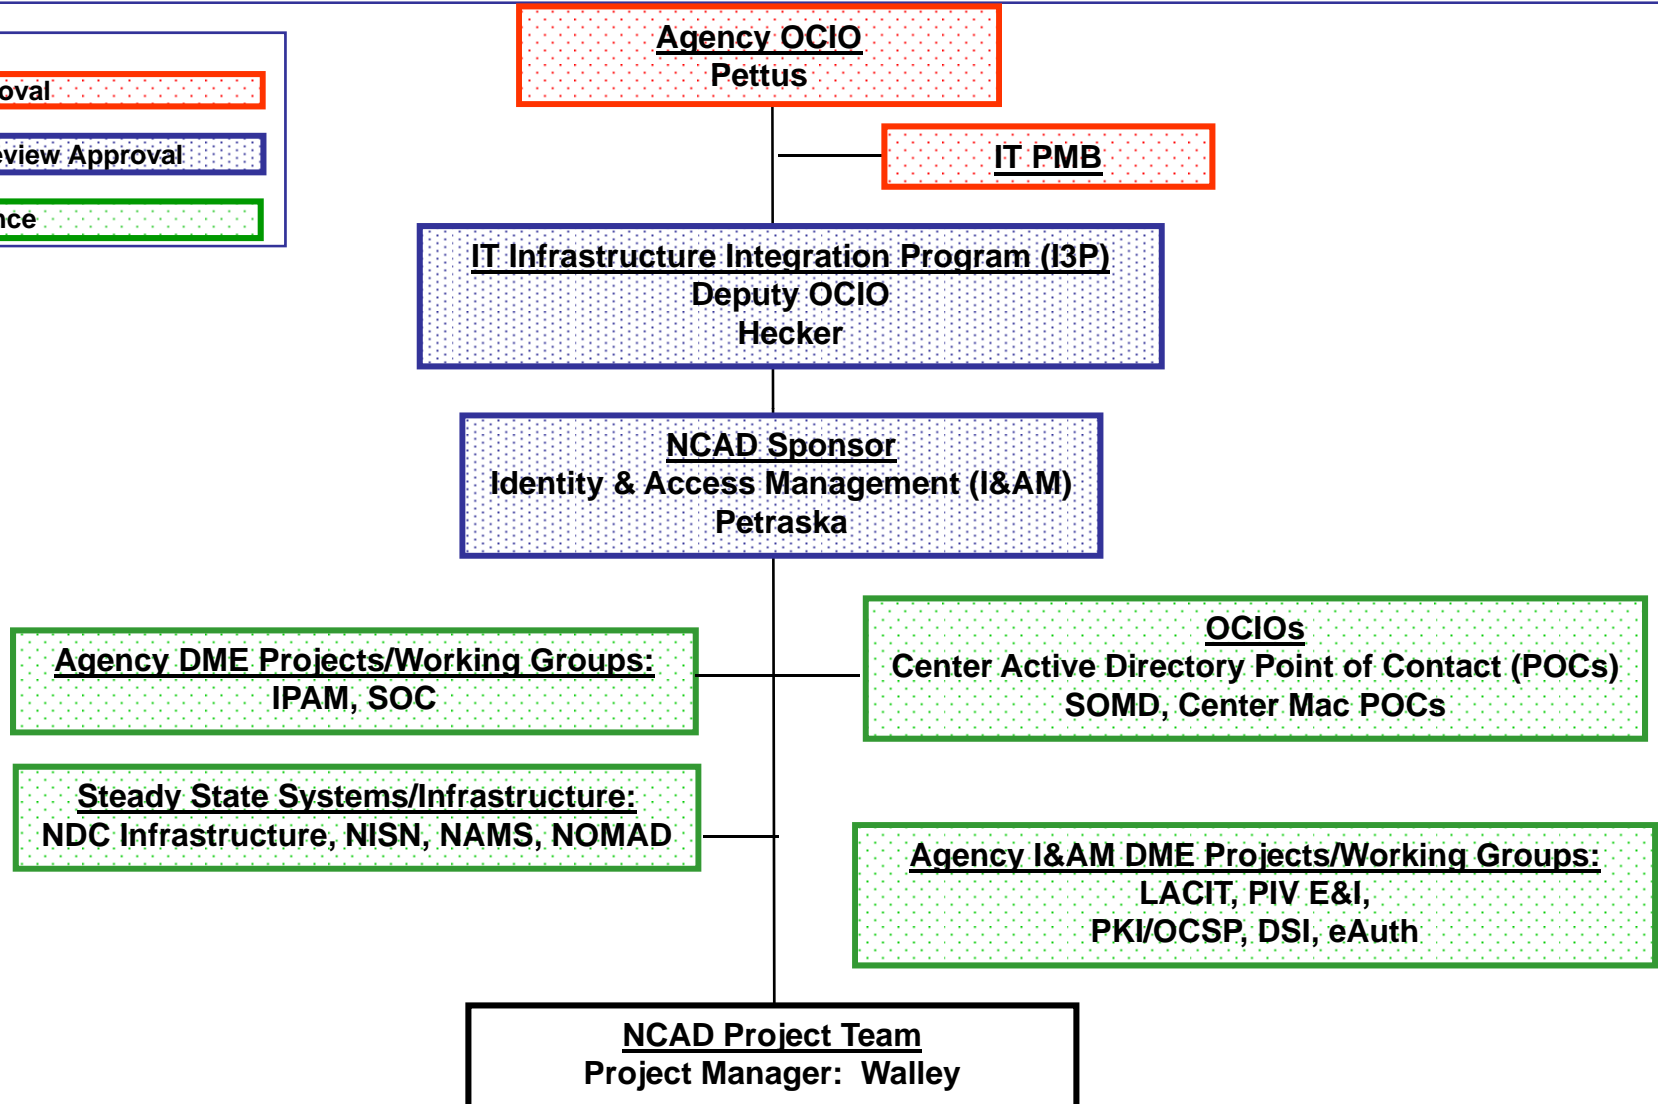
oval

eview Approval

nce

Agency OCIO
Pettus

IT PMB

IT Infrastructure Integration Program (I3P)
Deputy OCIO
Hecker

NCAD Sponsor
Identity & Access Management (I&AM)
Petraska

Agency DME Projects/Working Groups:
IPAM, SOC

OCIOs
Center Active Directory Point of Contact (POCs)
SOMD, Center Mac POCs

Steady State Systems/Infrastructure:
NDC Infrastructure, NISN, NAMS, NOMAD

Agency I&AM DME Projects/Working Groups:
LACIT, PIV E&I,
PKI/OCSP, DSI, eAuth

NCAD Project Team
Project Manager: Walley